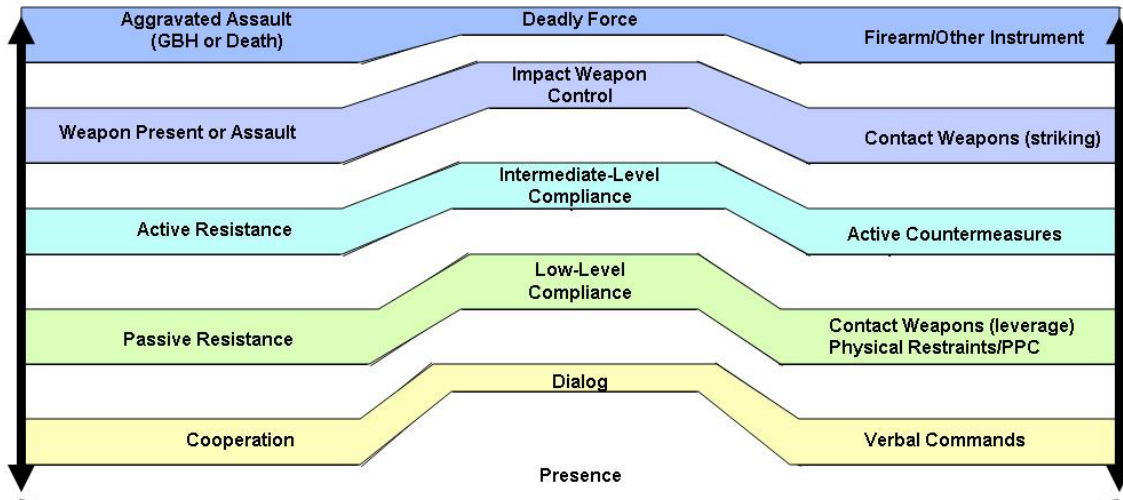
Aggravated Assault (GBH or Death)

Deadly Force

Firearm/Other Instrument

Impact Weapon Control

Weapon Present or Assault

Contact Weapons (striking)

Intermediate-Level Compliance

Active Resistance

Active Countermeasures

Low-Level Compliance

Passive Resistance

Contact Weapons (leverage) Physical Restraints/PPC

Dialog

Cooperation

Verbal Commands

Presence